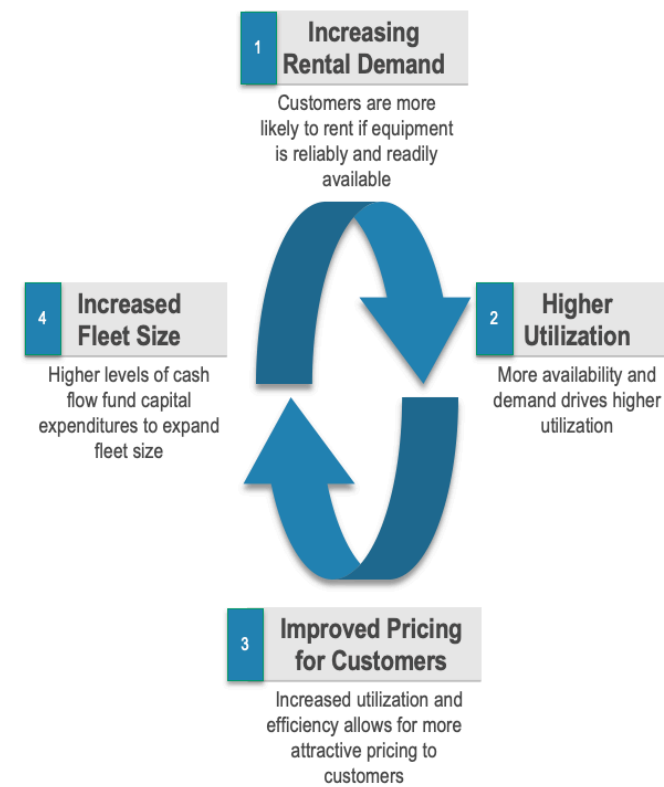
1 Increasing Rental Demand

Customers are more likely to rent if equipment is reliably and readily available

2 Higher Utilization

More availability and demand drives higher utilization

3 Improved Pricing for Customers

Increased utilization and efficiency allows for more attractive pricing to customers

4 Increased Fleet Size

Higher levels of cash flow fund capital expenditures to expand fleet size